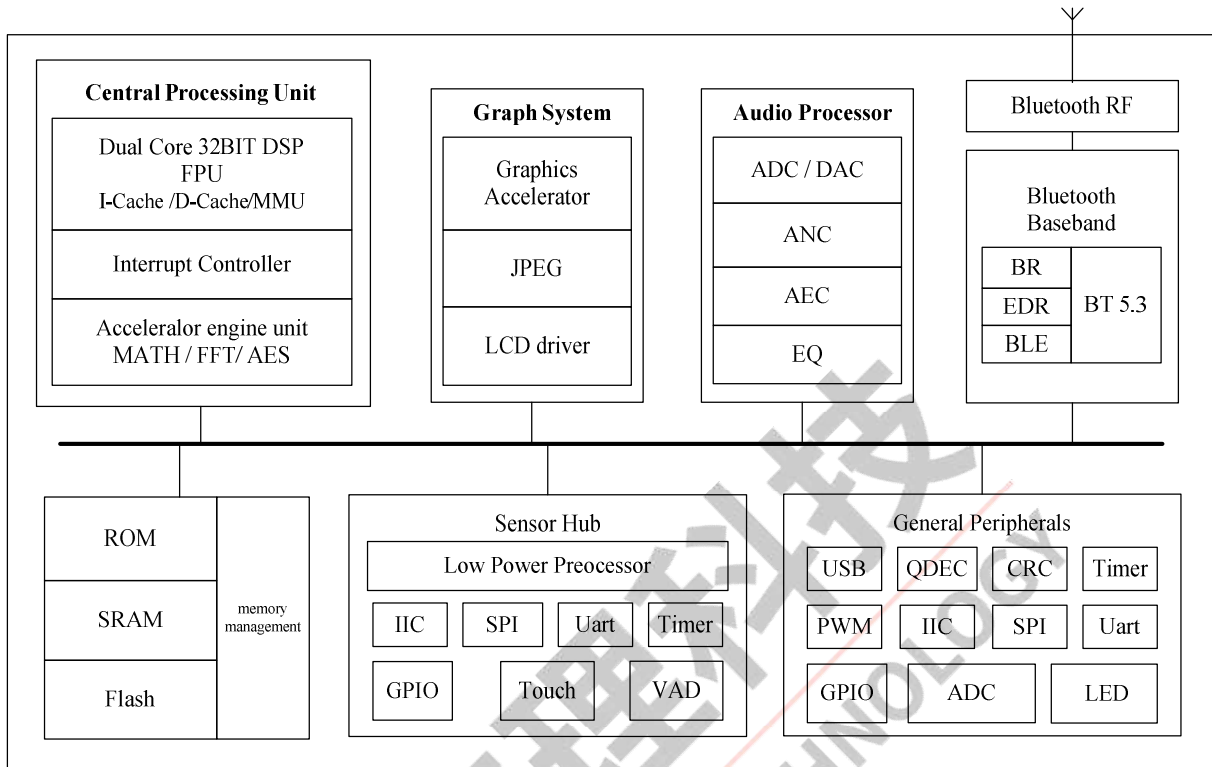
Central Processing Unit

Dual Core 32BIT DSP
FPU
I-Cache /D-Cache/MMU

Interrupt Controller

Acceleralor engine unit
MATH / FFT/ AES

Graph System

Graphics Accelerator

JPEG

LCD driver

Audio Processor

ADC / DAC

ANC

AEC

EQ

Bluetooth RF

Bluetooth Baseband

BR

EDR

BLE

BT 5.3

ROM

SRAM

Flash

memory management

Sensor Hub

Low Power Preocessor

IIC

SPI

Uart

Timer

GPIO

Touch

VAD

General Peripherals

USB

QDEC

CRC

Timer

PWM

IIC

SPI

Uart

GPIO

ADC

LED

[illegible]
HNOLOGY